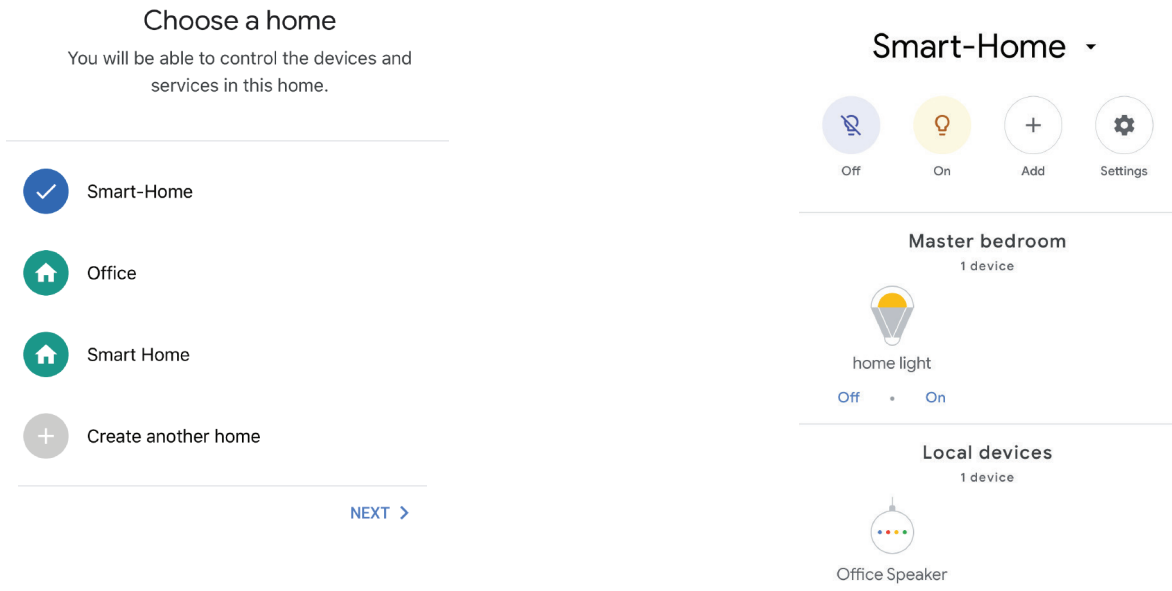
Choose a home

You will be able to control the devices and services in this home.

Smart-Home

Office

Smart Home

Create another home

NEXT >

Smart-Home

Off

On

Add

Settings

Master bedroom

1 device

home light

Off • On

Local devices

1 device

Office Speaker